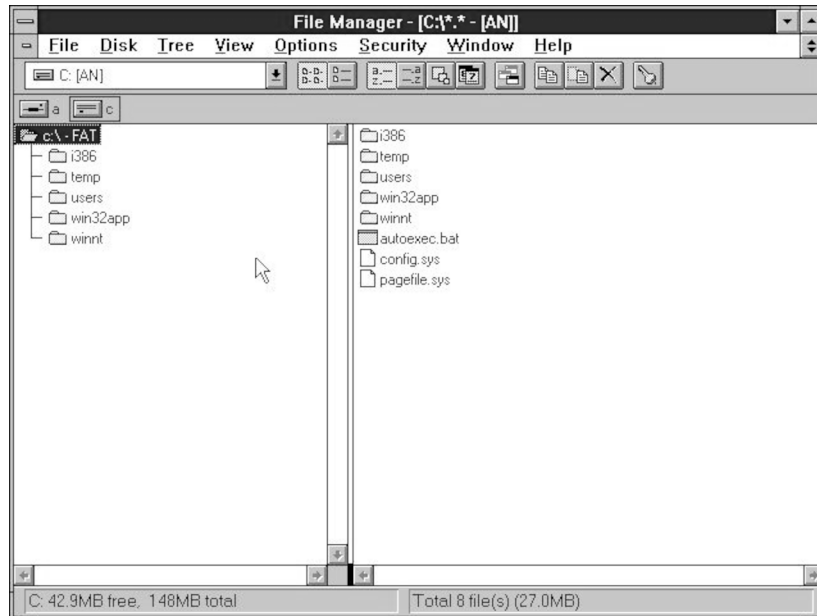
File Manager - [C:\*.* - [AN]]

File Disk Tree View Options Security Window Help

C: [AN]

a c

c:\ - FAT
i386
temp
users
win32app
winnt

i386
temp
users
win32app
winnt
autoexec.bat
config.sys
pagefile.sys

C: 42.9MB free, 148MB total

Total 8 file(s) (27.0MB)